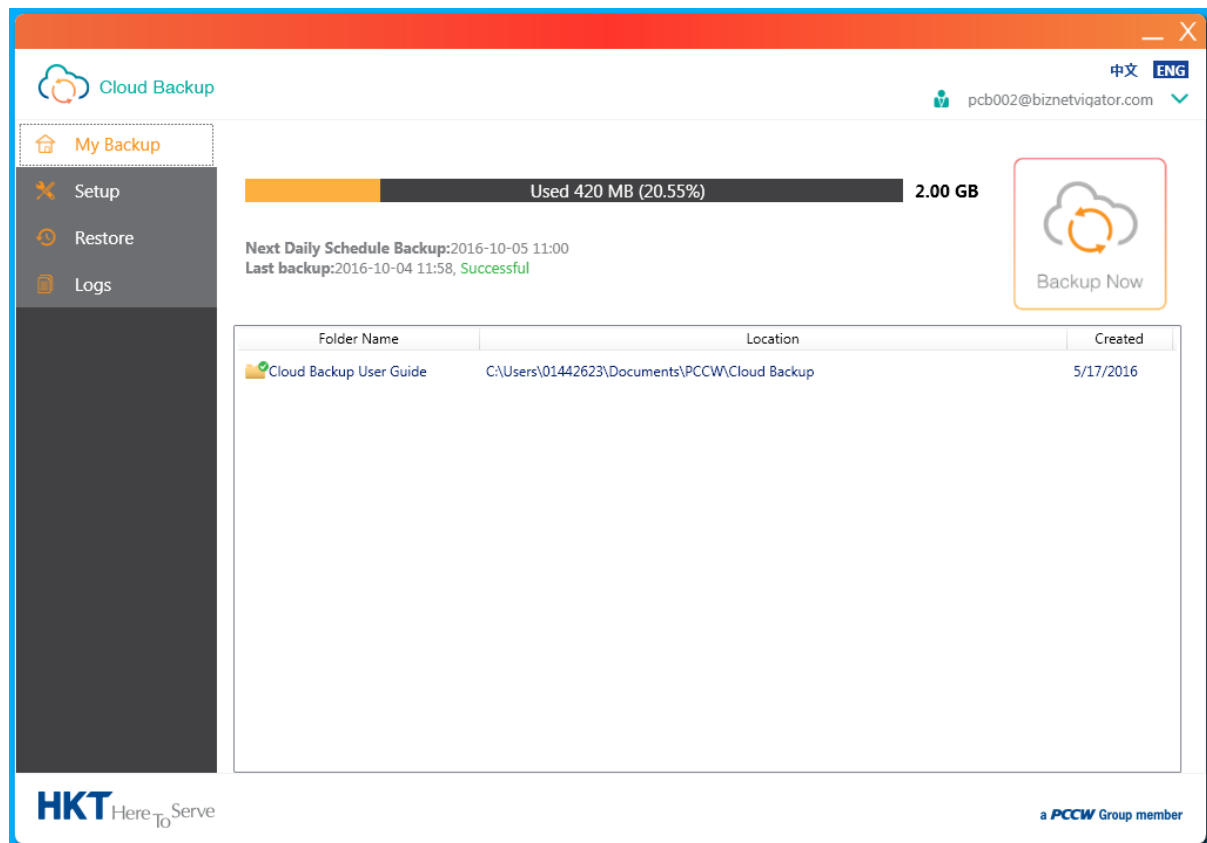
Cloud Backup

中文 ENG

pcb002@biznetvigator.com

My Backup
Setup
Restore
Logs

Used 420 MB (20.55%)
2.00 GB

Next Daily Schedule Backup:2016-10-05 11:00
Last backup:2016-10-04 11:58, Successful

Backup Now

| Folder Name | Location | Created |
|---|---|---|
| Cloud Backup User Guide | C:\Users\01442623\Documents\PCCW\Cloud Backup | 5/17/2016 |

HKT Here To Serve

a PCCW Group member